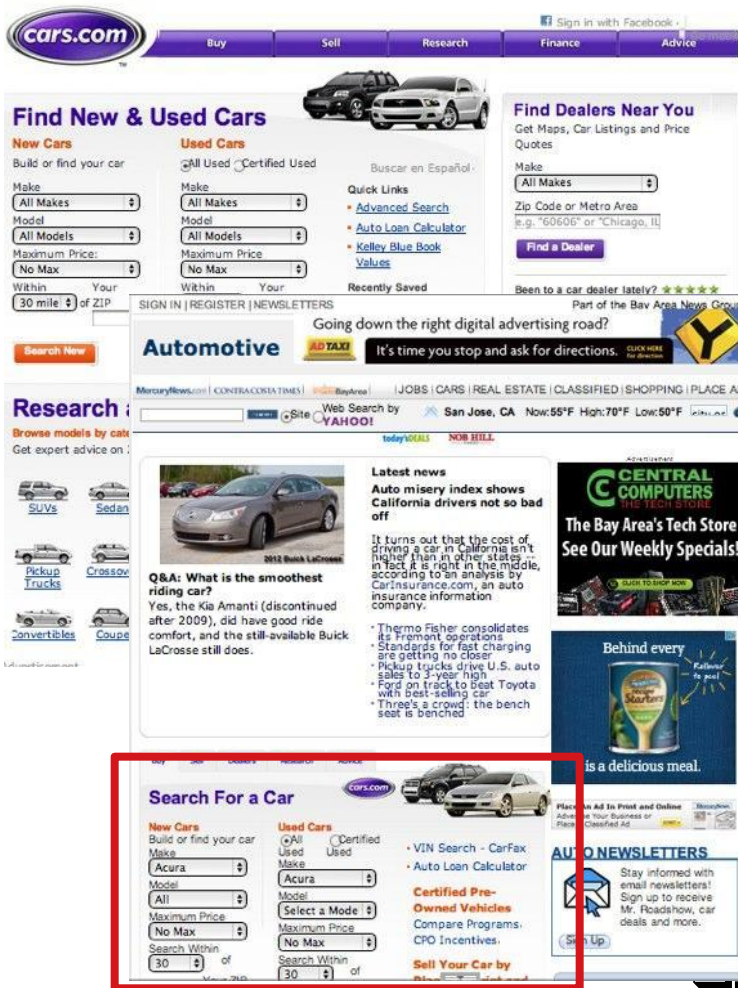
cars.com

Sign in with Facebook

Buy | Sell | Research | Finance | Advice

Find New & Used Cars

New Cars
Build or find your car
Make
All Makes
Model
All Models
Maximum Price:
No Max
Within Your
30 mile of ZIP

Search New

Used Cars
All Used Certified Used
Make
All Makes
Model
All Models
Maximum Price
No Max
Within Your

Buscar en Español

Quick Links
Advanced Search
Auto Loan Calculator
Kelley Blue Book Values

Recently Saved

Find Dealers Near You
Get Maps, Car Listings and Price Quotes
Make
All Makes
Zip Code or Metro Area
e.g. "60606" or "Chicago, IL
Find a Dealer

Been to a car dealer lately?

Research

Browse models by cat
Get expert advice on

SUVs
Sedan
Pickup Trucks
Crossov
Convertibles
Coupe

SIGN IN | REGISTER | NEWSLETTERS
Part of the Bay Area News Group

Automotive

Going down the right digital advertising road?
ADTAXI It's time you stop and ask for directions. CLICK HERE

MercuryNews.com | CONTRA COSTA TIMES | BayArea | JOBS | CARS | REAL ESTATE | CLASSIFIED | SHOPPING | PLACE A

Site Web Search by YAHOO!
San Jose, CA Now:55°F High:70°F Low:50°F

today's DEALS NOB HILL

2012 Buick LaCrosse

Q&A: What is the smoothest riding car?
Yes, the Kia Amanti (discontinued after 2009), did have good ride comfort, and the still-available Buick LaCrosse still does.

Latest news
Auto misery index shows California drivers not so bad off

It turns out that the cost of driving a car in California isn't higher than in other states -- in fact it is right in the middle, according to an analysis by CarInsurance.com, an auto insurance information company.

Thermo Fisher consolidates its Fremont operations
Standards for fast charging are getting no closer
Pickup trucks drive U.S. auto sales to 3-year high
Ford on track to beat Toyota with best-selling car
Three's a crowd: the bench seat is benched

CENTRAL COMPUTERS THE TECH STORE
The Bay Area's Tech Store
See Our Weekly Specials!
CLICK TO SHOP NOW

Behind every
Starters
is a delicious meal.

Place An Ad In Print and Online
Advertise Your Business or Place a Classified Ad

AUTO NEWSLETTERS
Stay informed with email newsletters! Sign up to receive Mr. Roadshow, car deals and more.
Sign Up

Buy Sell Dealers Research Advice
cars.com

Search For a Car

New Cars
Build or find your car
Make
Acura
Model
All
Maximum Price
No Max
Search Within
30 of

Used Cars
All Used Certified Used
Make
Acura
Model
Select a Mode
Maximum Price
No Max
Search Within
30 of

VIN Search - CarFax
Auto Loan Calculator

Certified Pre-Owned Vehicles
Compare Programs
CPO Incentives

Sell Your Car by